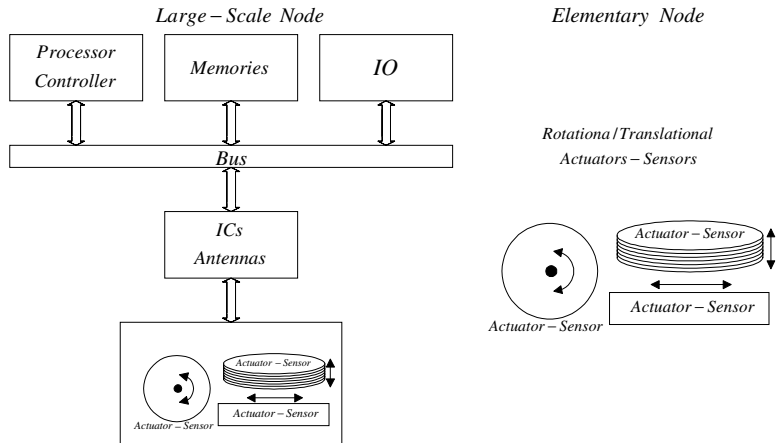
Large – Scale Node

Elementary Node

Processor Controller

Memories

IO

Bus

Rotationa l Translational Actuators – Sensors

ICs Antennas

Actuator – Sensor

Actuator – Sensor

Actuator – Sensor

Actuator – Sensor

Actuator – Sensor

Actuator – Sensor